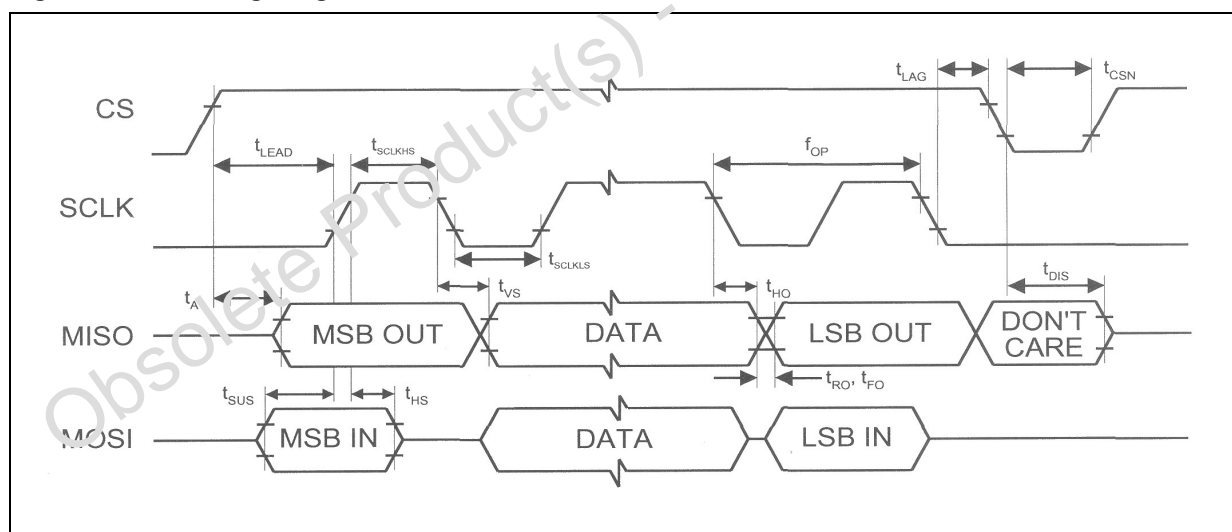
Obsolete Product(s) -

CS

$t_{LAG}$

$t_{CSN}$

$t_{LEAD}$

$t_{SCLKHS}$

$f_{OP}$

SCLK

$t_{SCLKLS}$

$t_{VS}$

$t_{HO}$

$t_{DIS}$

$t_{A}$

MISO

MSB OUT

DATA

LSB OUT

DON'T CARE

$t_{RO}$, $t_{FO}$

$t_{SUS}$

$t_{HS}$

MOSI

MSB IN

DATA

LSB IN